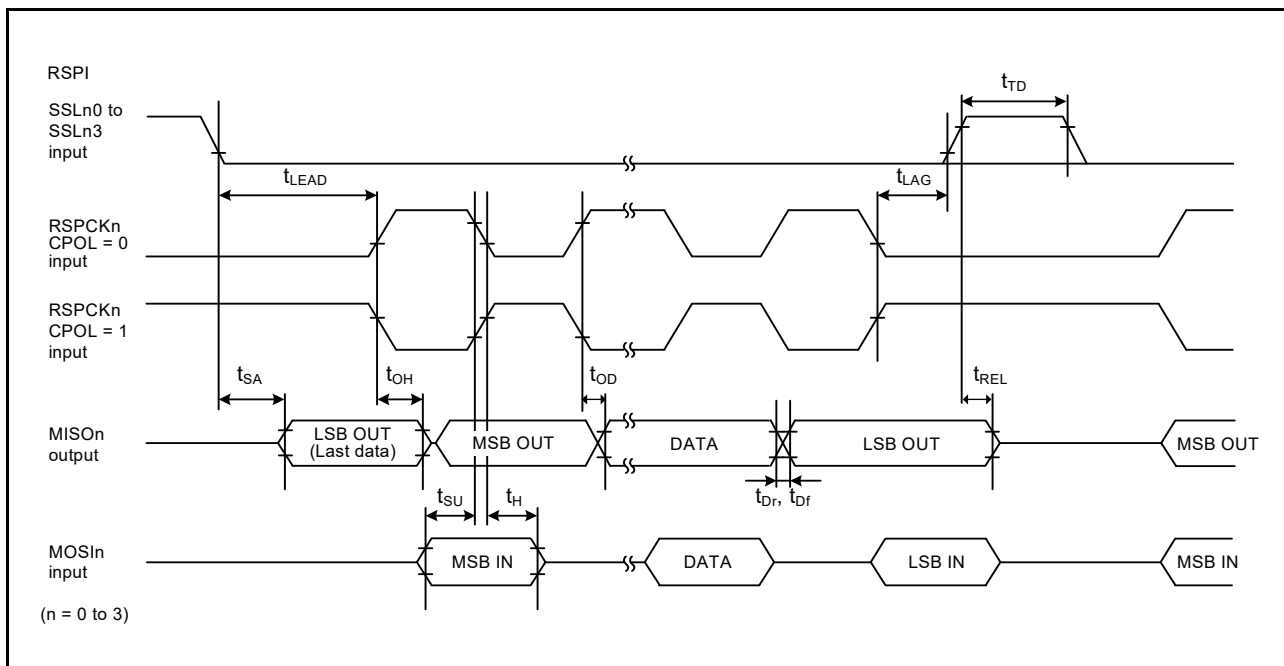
RSPI

SSLn0 to SSLn3 input

$t_{TD}$

$t_{LEAD}$

$t_{LAG}$

RSPCKn CPOL = 0 input

RSPCKn CPOL = 1 input

$t_{SA}$

$t_{OH}$

$t_{OD}$

$t_{REL}$

MISOn output

LSB OUT (Last data)

MSB OUT

DATA

LSB OUT

MSB OUT

$t_{SU}$

$t_H$

$t_{Dr}$, $t_{Df}$

MOSIn input

MSB IN

DATA

LSB IN

MSB IN

(n = 0 to 3)